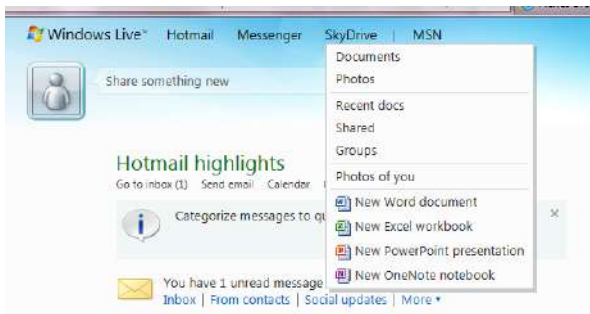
Windows Live™ Hotmail Messenger SkyDrive | MSN

Documents
Photos
Recent docs
Shared
Groups
Photos of you
New Word document
New Excel workbook
New PowerPoint presentation
New OneNote notebook

Share something new

Hotmail highlights
Go to inbox (1) Send email Calendar

Categorize messages to qu

×

You have 1 unread message
Inbox | From contacts | Social updates | More ▾